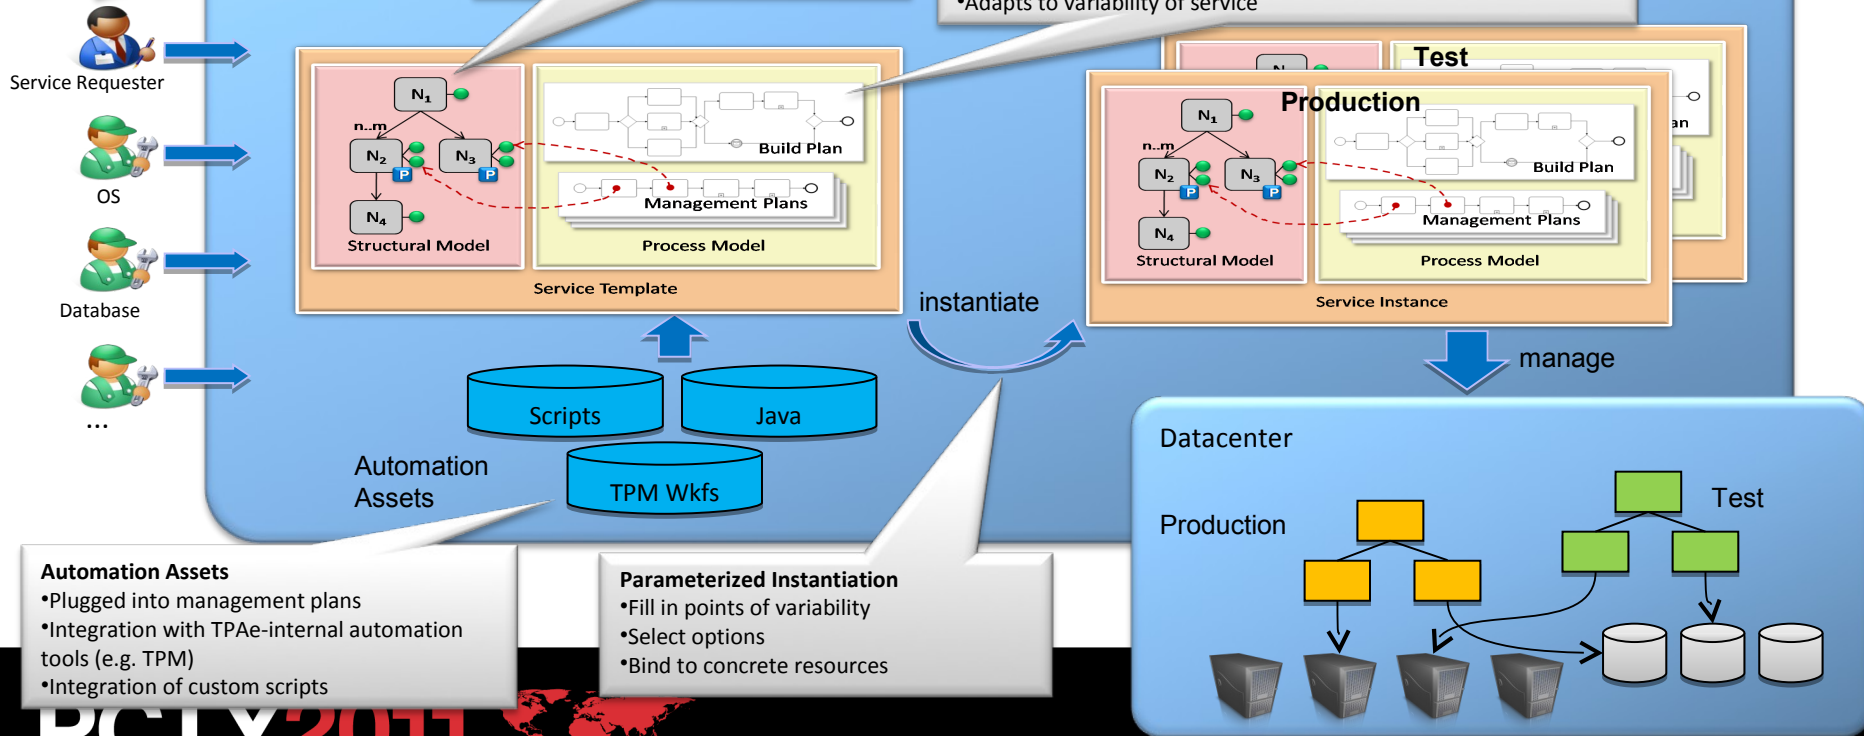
•Adapts to variability of service

Service Requester

OS

Database

...

$N_1$
n..m
$N_2$
P
$N_3$
P
$N_4$
Structural Model

Build Plan
Management Plans
Process Model

Service Template

Test
$N_1$
an

Production
$N_1$
n..m
$N_2$
P
$N_3$
P
$N_4$
Structural Model

Build Plan
Management Plans
Process Model

Service Instance

instantiate

manage

Scripts
Java
TPM Wkfs

Automation Assets

Datacenter

Production

Test

**Automation Assets**
•Plugged into management plans
•Integration with TPAe-internal automation tools (e.g. TPM)
•Integration of custom scripts

**Parameterized Instantiation**
•Fill in points of variability
•Select options
•Bind to concrete resources